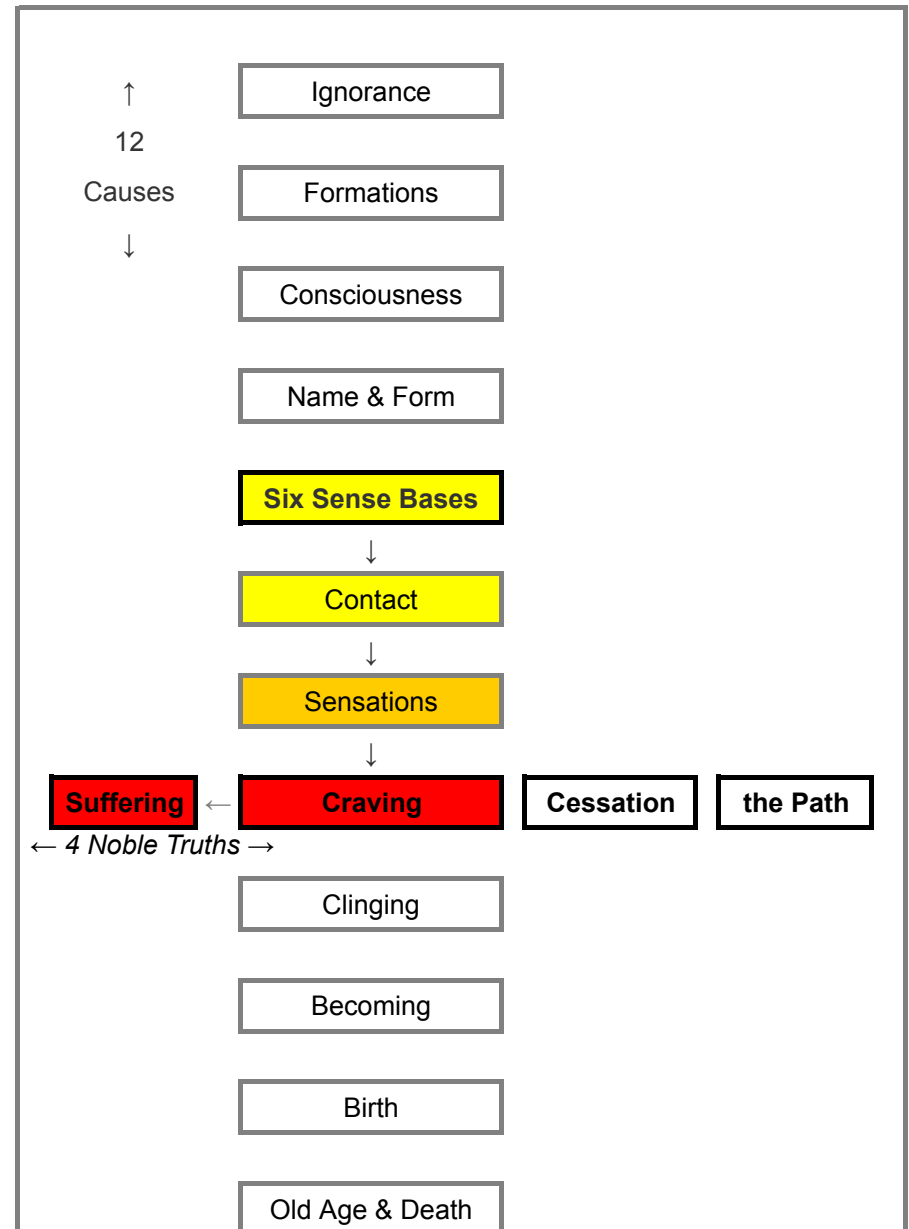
↑
12
Causes
↓

Ignorance

Formations

Consciousness

Name & Form

Six Sense Bases
↓
Contact
↓
Sensations
↓
Suffering ← Craving

Cessation

the Path

← 4 Noble Truths →

Clinging

Becoming

Birth

Old Age & Death